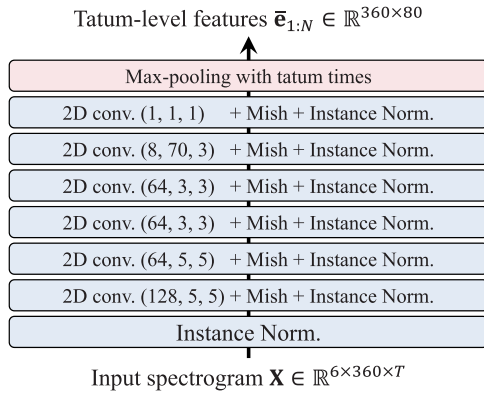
Tatum-level features $\bar{\mathbf{e}}_{1:N} \in \mathbb{R}^{360\times 80}$

Max-pooling with tatum times

2D conv. (1, 1, 1) + Mish + Instance Norm.

2D conv. (8, 70, 3) + Mish + Instance Norm.

2D conv. (64, 3, 3) + Mish + Instance Norm.

2D conv. (64, 3, 3) + Mish + Instance Norm.

2D conv. (64, 5, 5) + Mish + Instance Norm.

2D conv. (128, 5, 5) + Mish + Instance Norm.

Instance Norm.

Input spectrogram $\mathbf{X} \in \mathbb{R}^{6\times 360\times T}$